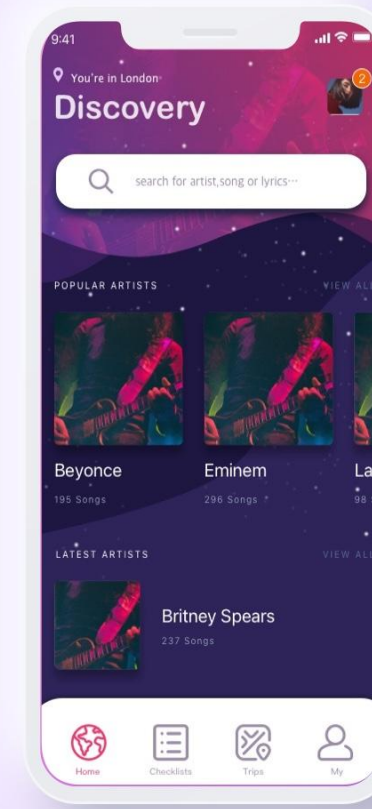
9:41

You're in London

Discovery

2

search for artist,song or lyrics···

POPULAR ARTISTS

VIEW AL

Beyonce

195 Songs

Eminem

296 Songs

La

98

LATEST ARTISTS

VIEW AL

Britney Spears

237 Songs

Home

Checklists

Trips

My